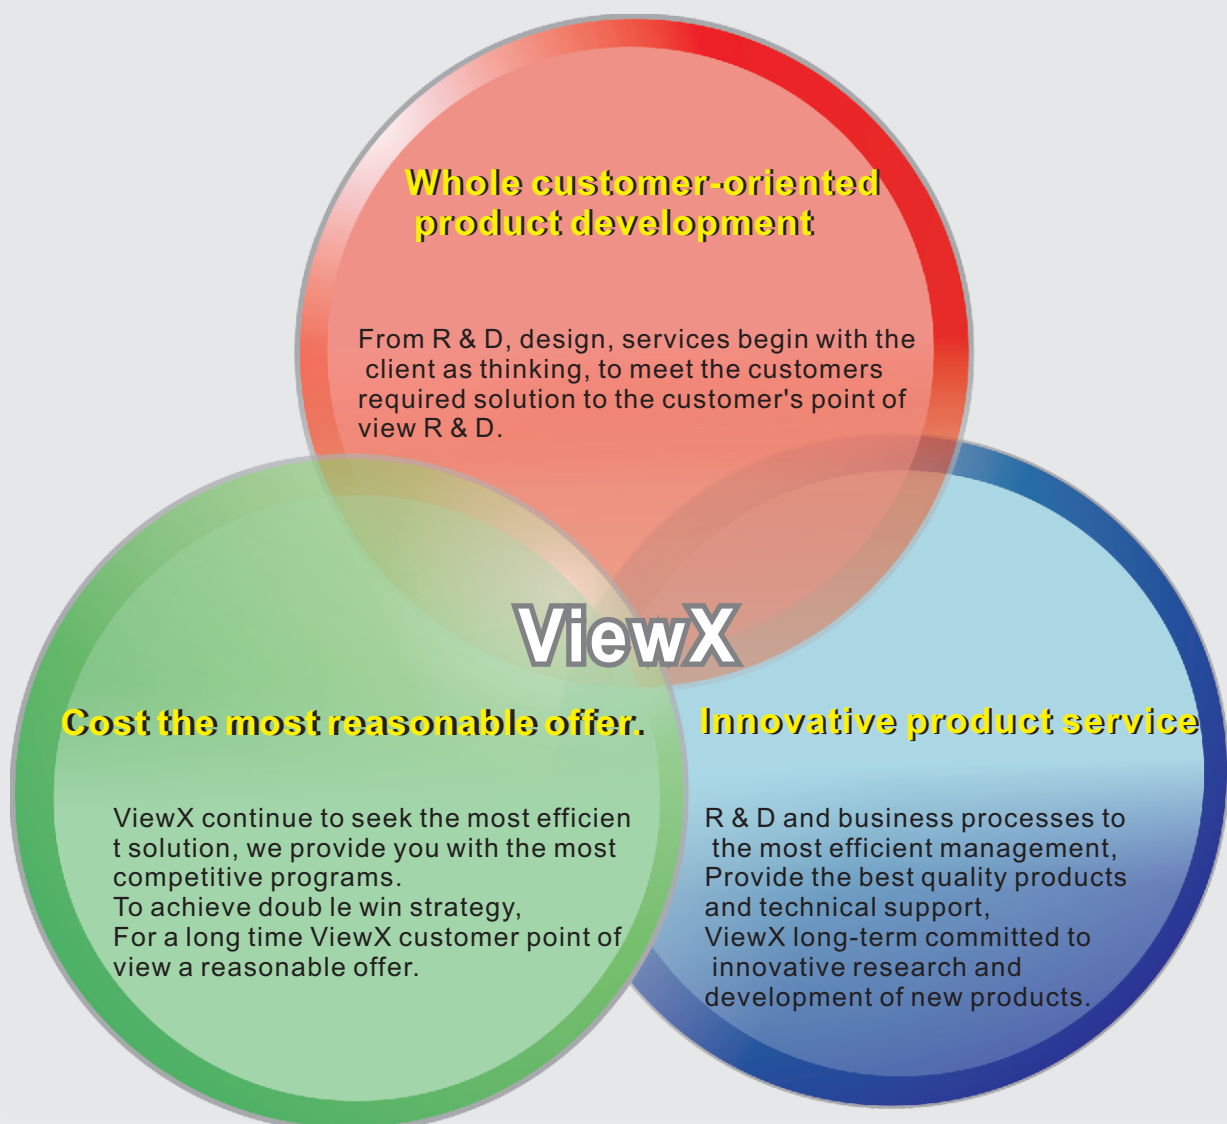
Whole customer-oriented product development

From R & D, design, services begin with the client as thinking, to meet the customers required solution to the customer's point of view R & D.

ViewX

Cost the most reasonable offer.

ViewX continue to seek the most efficien t solution, we provide you with the most competitive programs.
To achieve doub le win strategy,
For a long time ViewX customer point of view a reasonable offer.

Innovative product service

R & D and business processes to the most efficient management,
Provide the best quality products and technical support,
ViewX long-term committed to innovative research and development of new products.